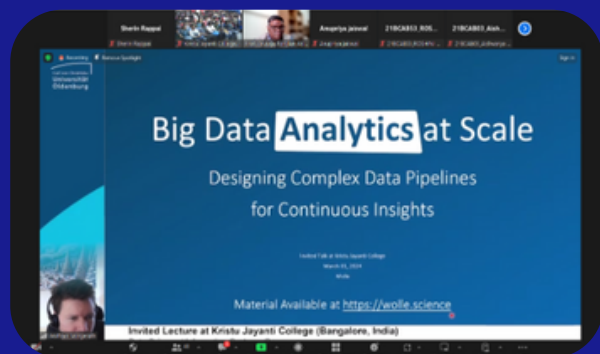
Sherin Rappai
Anupriya Jaiswal
21BCAB53_ROS
21BCAB03_Alan

Recording
Remove Spotlight

Universität Oldenburg

Big Data Analytics at Scale

Designing Complex Data Pipelines for Continuous Insights

Invited Talk at Kristu Jayanti College
March 05, 2024
Wolle

Material Available at https://wolle.science

Invited Lecture at Kristu Jayanti College (Bangalore, India)